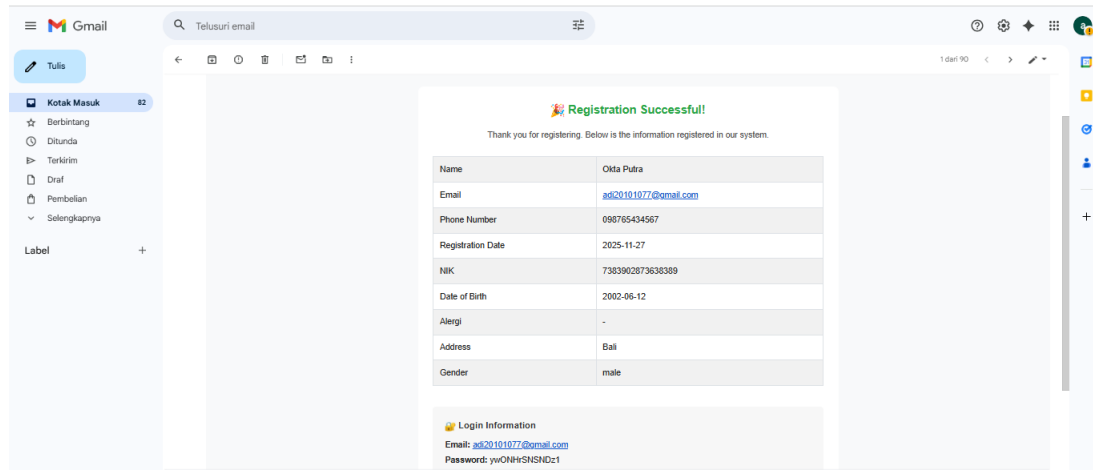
Gmail

Telusuri email

Tulis

Kotak Masuk 82
Berbintang
Ditunda
Terkirim
Draf
Pembelian
Selengkapnya

Label +

1 dari 90

🎉 Registration Successful!

Thank you for registering. Below is the information registered in our system.

| | |
|---|---|
| Name | Okta Putra |
| Email | adi20101077@gmail.com |
| Phone Number | 098765434567 |
| Registration Date | 2025-11-27 |
| NIK | 7383902873638389 |
| Date of Birth | 2002-06-12 |
| Alergi | - |
| Address | Bali |
| Gender | male |

🔐 Login Information

Email: adi20101077@gmail.com
Password: ywONHrSNSNDz1